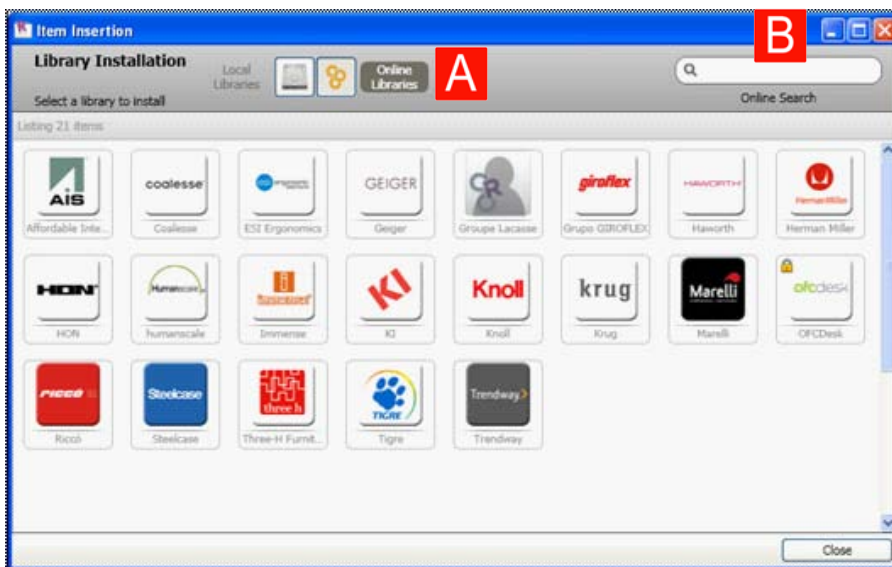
Item Insertion

Library Installation

Select a library to install

Local Libraries

Online Libraries

A

B

Online Search

Listing 21 items

AIS
Affordable Inte...

coalesse
Coalesse

ESI Ergonomics

GEIGER
Geiger

Groupe Lacasse

giroflex
Grupo GIROFLEX

HAWORTH
Haworth

HermanMiller
Herman Miller

HON
HON

Humanscale
humanscale

Immense
Immense

KI
KI

Knoll
Knoll

krug
Krug

Marelli
Marelli

ofcdesk
OFCDesk

riccò
Riccò

Steelcase
Steelcase

three h
Three-H Furnit...

TIGRE
Tigre

Trendway
Trendway

Close